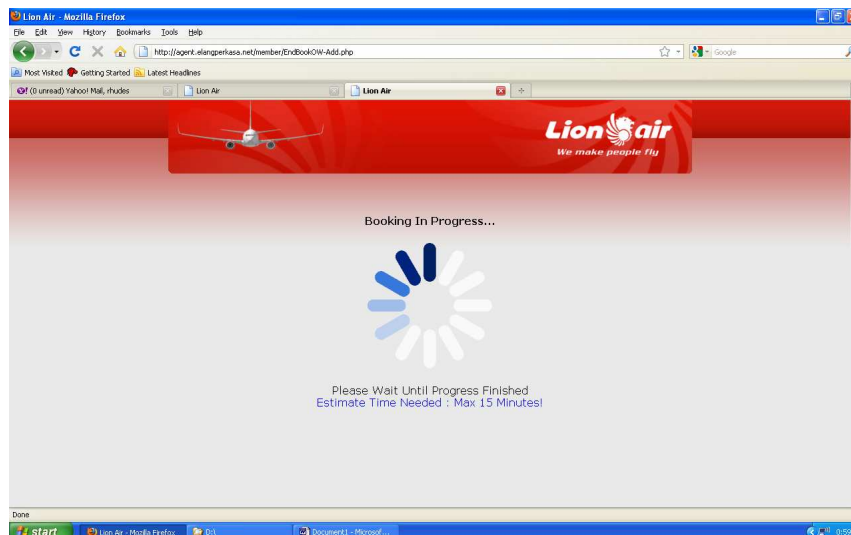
Lion Air - Mozilla Firefox

File Edit View History Bookmarks Tools Help

http://agent.elangperkasa.net/member/EndBookOW-Add.php

Google

Most Visited Getting Started Latest Headlines

(0 unread) Yahoo! Mail, rhudes

Lion Air

Lion Air

+

Lion air

We make people fly

Booking In Progress...

Please Wait Until Progress Finished
Estimate Time Needed : Max 15 Minutes!

Done

start

Lion Air - Mozilla Firefox

D:\

Document1 - Microsof...

0:59